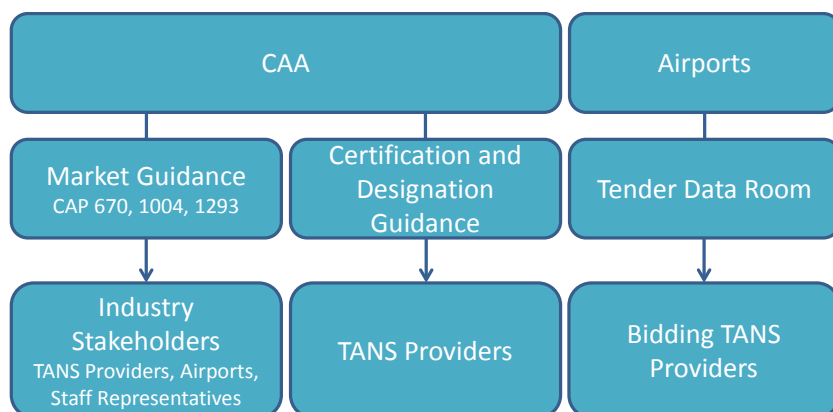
CAA

Airports

Market Guidance
CAP 670, 1004, 1293

Certification and Designation Guidance

Tender Data Room

Industry Stakeholders
TANS Providers, Airports, Staff Representatives

TANS Providers

Bidding TANS Providers